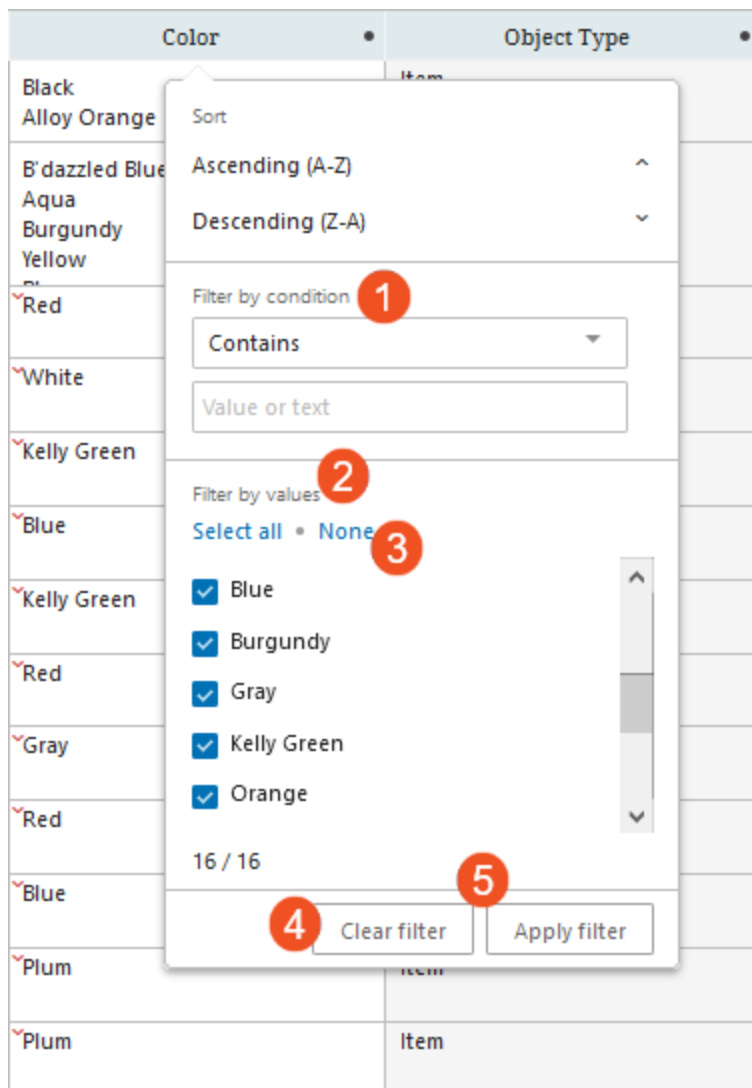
| Color | Object Type |
|---|---|
| Black<br>Alloy Orange | Item |
| B'dazzled Blue<br>Aqua<br>Burgundy<br>Yellow | |
| Red | |
| White | |
| Kelly Green | |
| Blue | |
| Kelly Green | |
| Red | |
| Gray | |
| Red | |
| Blue | |
| Plum | Item |
| Plum | Item |

Sort

Ascending (A-Z)

Descending (Z-A)

Filter by condition 1

Contains

Value or text

2 Filter by values

Select all • None 3

Blue

Burgundy

Gray

Kelly Green

Orange

16 / 16

4 Clear filter

5 Apply filter